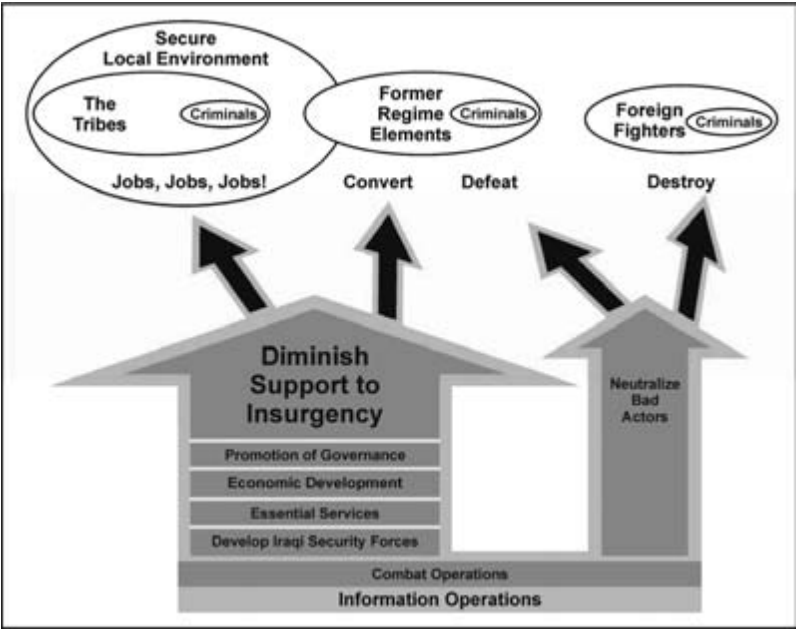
Secure Local Environment

The Tribes

Criminals

Jobs, Jobs, Jobs!

Former Regime Elements

Criminals

Convert

Defeat

Foreign Fighters

Criminals

Destroy

Diminish Support to Insurgency

Promotion of Governance

Economic Development

Essential Services

Develop Iraqi Security Forces

Neutralize Bad Actors

Combat Operations

Information Operations